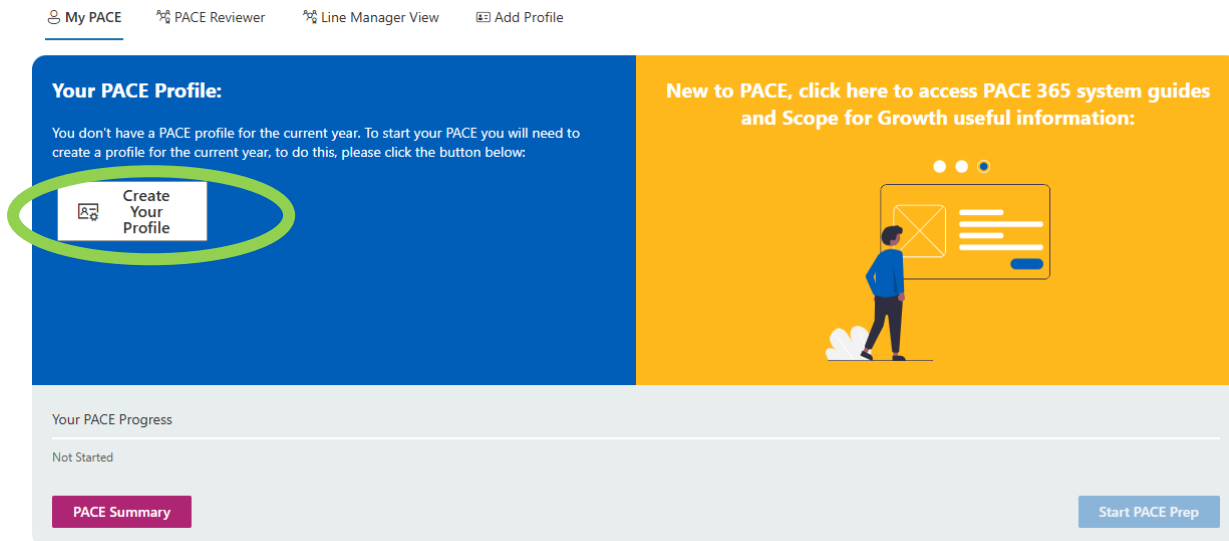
My PACE PACE Reviewer Line Manager View Add Profile

Your PACE Profile:

You don't have a PACE profile for the current year. To start your PACE you will need to create a profile for the current year, to do this, please click the button below:

Create Your Profile

New to PACE, click here to access PACE 365 system guides and Scope for Growth useful information:

Your PACE Progress

Not Started

PACE Summary

Start PACE Prep